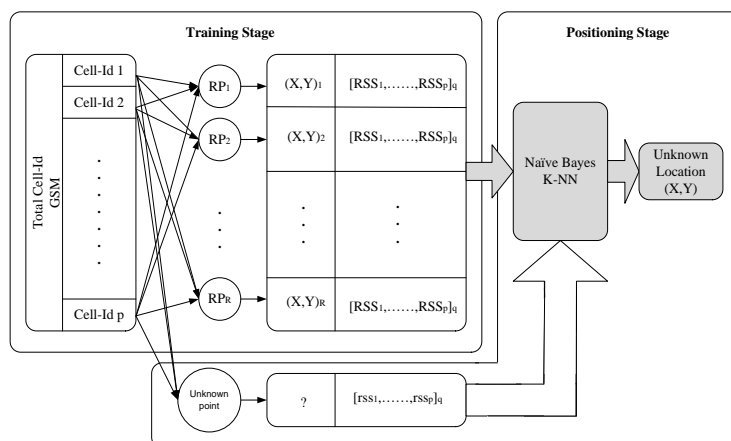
Training Stage

Positioning Stage

Total Cell-Id GSM

Cell-Id 1

Cell-Id 2

.
.
.
.
.
.
.

Cell-Id p

$RP_1$

$RP_2$

.
.
.

$RP_R$

$(X,Y)_1$

$[RSS_1,\ldots\ldots,RSS_p]_q$

$(X,Y)_2$

$[RSS_1,\ldots\ldots,RSS_p]_q$

.
.
.

.
.
.

$(X,Y)_R$

$[RSS_1,\ldots\ldots,RSS_p]_q$

Naïve Bayes K-NN

Unknown Location (X,Y)

Unknown point

?

$[rss_1,\ldots\ldots,rss_p]_q$